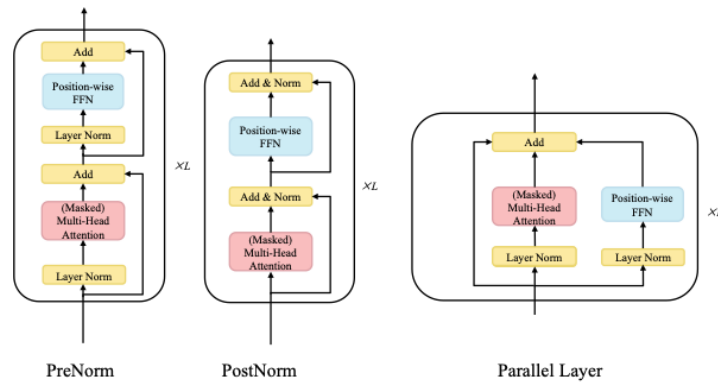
Add

Position-wise FFN

Layer Norm

Add

(Masked) Multi-Head Attention

Layer Norm

$\times L$

PreNorm

Add & Norm

Position-wise FFN

Add & Norm

(Masked) Multi-Head Attention

$\times L$

PostNorm

Add

(Masked) Multi-Head Attention

Position-wise FFN

Layer Norm

Layer Norm

$\times L$

Parallel Layer